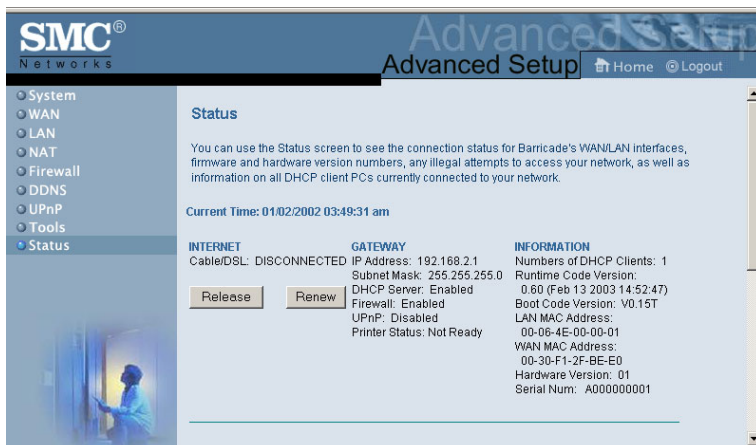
SMC®
Networks

Advanced Setup

Advanced Setup
Home
Logout

System
WAN
LAN
NAT
Firewall
DDNS
UPnP
Tools
Status

Status

You can use the Status screen to see the connection status for Barricade's WAN/LAN interfaces, firmware and hardware version numbers, any illegal attempts to access your network, as well as information on all DHCP client PCs currently connected to your network.

Current Time: 01/02/2002 03:49:31 am

INTERNET
Cable/DSL: DISCONNECTED

Release
Renew

GATEWAY
IP Address: 192.168.2.1
Subnet Mask: 255.255.255.0
DHCP Server: Enabled
Firewall: Enabled
UPnP: Disabled
Printer Status: Not Ready

INFORMATION
Numbers of DHCP Clients: 1
Runtime Code Version: 0.60 (Feb 13 2003 14:52:47)
Boot Code Version: V0.15T
LAN MAC Address: 00-06-4E-00-00-01
WAN MAC Address: 00-30-F1-2F-BE-E0
Hardware Version: 01
Serial Num: A000000001